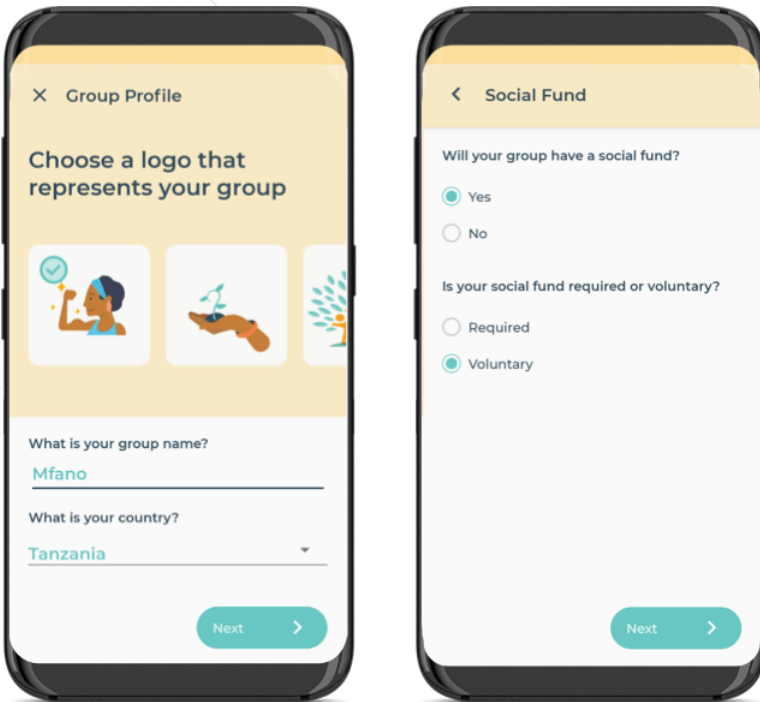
Group Profile

Choose a logo that represents your group

What is your group name?

Mfano

What is your country?

Tanzania

Next

Social Fund

Will your group have a social fund?

Yes

No

Is your social fund required or voluntary?

Required

Voluntary

Next